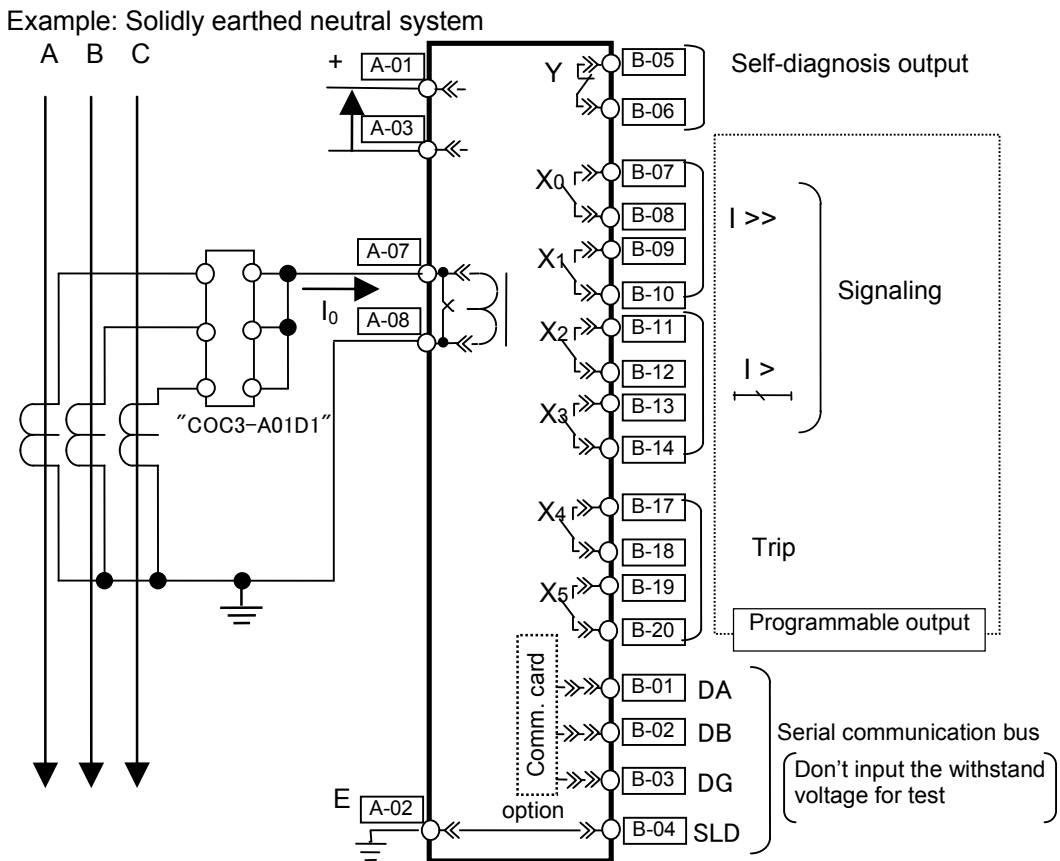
Example: Solidly earthed neutral system

A B C

+ A-01

A-03

A-07

$I_0$

A-08

″COC3−A01D1″

E A-02

Y

B-05

B-06

Self-diagnosis output

$X_0$ B-07

B-08

$X_1$ B-09

B-10

$X_2$ B-11

B-12

$X_3$ B-13

B-14

I >>

I >

Signaling

$X_4$ B-17

B-18

$X_5$ B-19

B-20

Trip

Programmable output

Comm. card

option

B-01 DA

B-02 DB

B-03 DG

B-04 SLD

Serial communication bus

Don’t input the withstand voltage for test